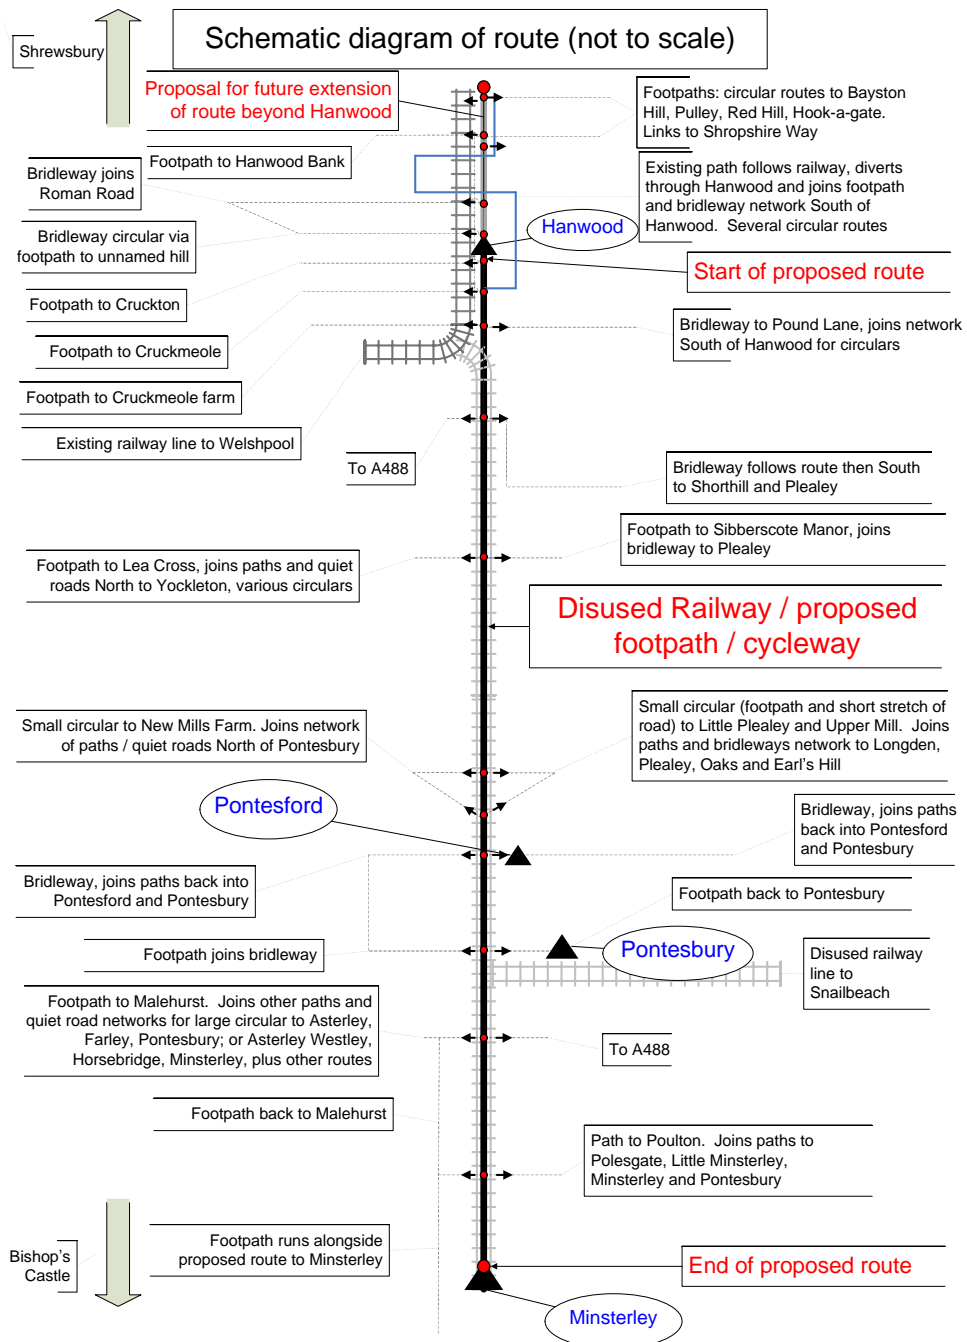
Schematic diagram of route (not to scale)

Shrewsbury

Proposal for future extension of route beyond Hanwood

Footpaths: circular routes to Bayston Hill, Pulley, Red Hill, Hook-a-gate. Links to Shropshire Way

Footpath to Hanwood Bank

Bridleway joins Roman Road

Existing path follows railway, diverts through Hanwood and joins footpath and bridleway network South of Hanwood. Several circular routes

Hanwood

Bridleway circular via footpath to unnamed hill

Start of proposed route

Footpath to Cruckton

Bridleway to Pound Lane, joins network South of Hanwood for circulars

Footpath to Cruckmeole

Footpath to Cruckmeole farm

Existing railway line to Welshpool

To A488

Bridleway follows route then South to Shorthill and Plealey

Footpath to Sibberscote Manor, joins bridleway to Plealey

Footpath to Lea Cross, joins paths and quiet roads North to Yockleton, various circulars

Disused Railway / proposed footpath / cycleway

Small circular to New Mills Farm. Joins network of paths / quiet roads North of Pontesbury

Small circular (footpath and short stretch of road) to Little Plealey and Upper Mill. Joins paths and bridleways network to Longden, Plealey, Oaks and Earl's Hill

Pontesford

Bridleway, joins paths back into Pontesford and Pontesbury

Bridleway, joins paths back into Pontesford and Pontesbury

Footpath back to Pontesbury

Footpath joins bridleway

Pontesbury

Disused railway line to Snailbeach

Footpath to Malehurst. Joins other paths and quiet road networks for large circular to Asterley, Farley, Pontesbury; or Asterley Westley, Horsebridge, Minsterley, plus other routes

To A488

Footpath back to Malehurst

Path to Poulton. Joins paths to Polesgate, Little Minsterley, Minsterley and Pontesbury

Bishop's Castle

Footpath runs alongside proposed route to Minsterley

End of proposed route

Minsterley